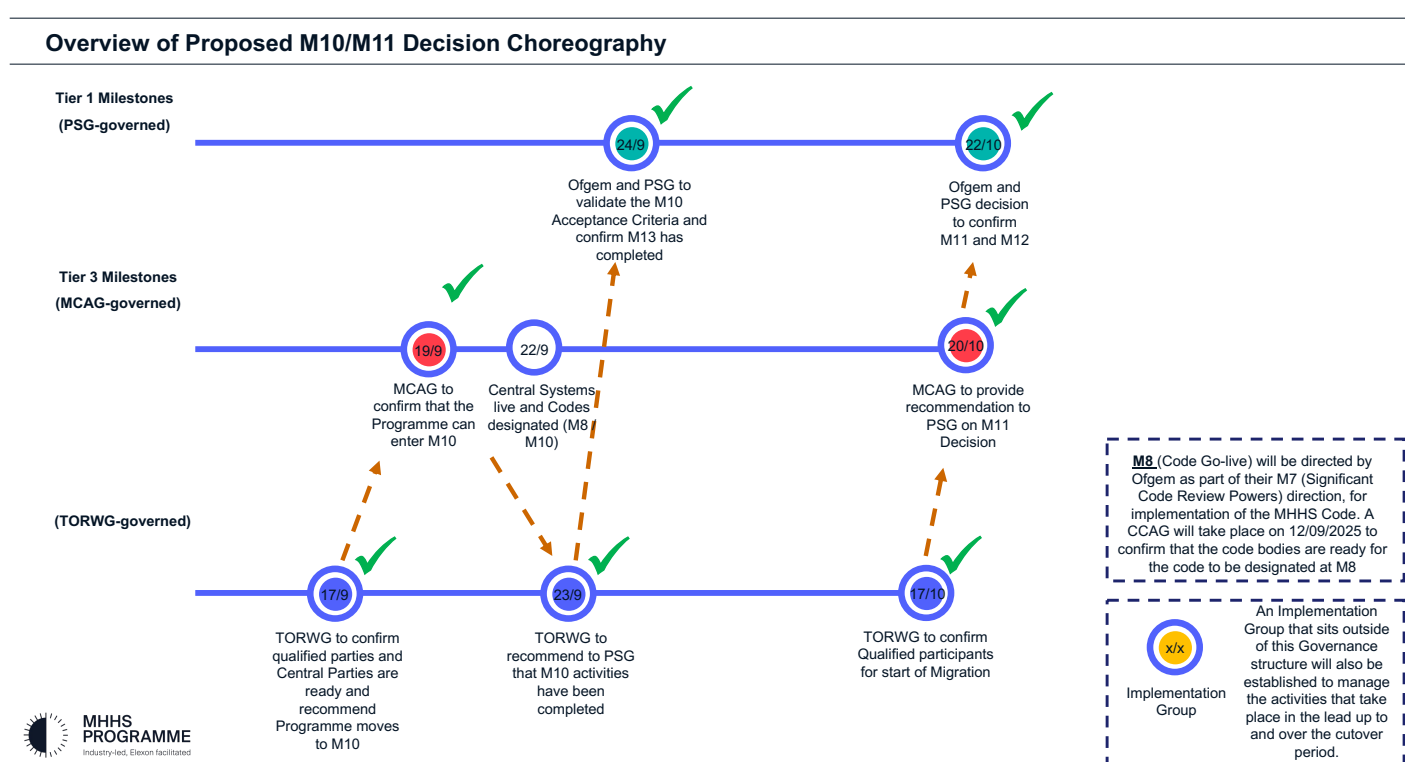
Overview of Proposed M10/M11 Decision Choreography

Tier 1 Milestones
(PSG-governed)

24/9
Ofgem and PSG to validate the M10 Acceptance Criteria and confirm M13 has completed

22/10
Ofgem and PSG decision to confirm M11 and M12

Tier 3 Milestones
(MCAG-governed)

19/9
MCAG to confirm that the Programme can enter M10

22/9
Central Systems live and Codes designated (M8 / M10)

20/10
MCAG to provide recommendation to PSG on M11 Decision

(TORWG-governed)

17/9
TORWG to confirm qualified parties and Central Parties are ready and recommend Programme moves to M10

23/9
TORWG to recommend to PSG that M10 activities have been completed

17/10
TORWG to confirm Qualified participants for start of Migration

M8 (Code Go-live) will be directed by Ofgem as part of their M7 (Significant Code Review Powers) direction, for implementation of the MHHS Code. A CCAG will take place on 12/09/2025 to confirm that the code bodies are ready for the code to be designated at M8

x/x
Implementation Group

An Implementation Group that sits outside of this Governance structure will also be established to manage the activities that take place in the lead up to and over the cutover period.

MHHS PROGRAMME
Industry-led, Elexon facilitated